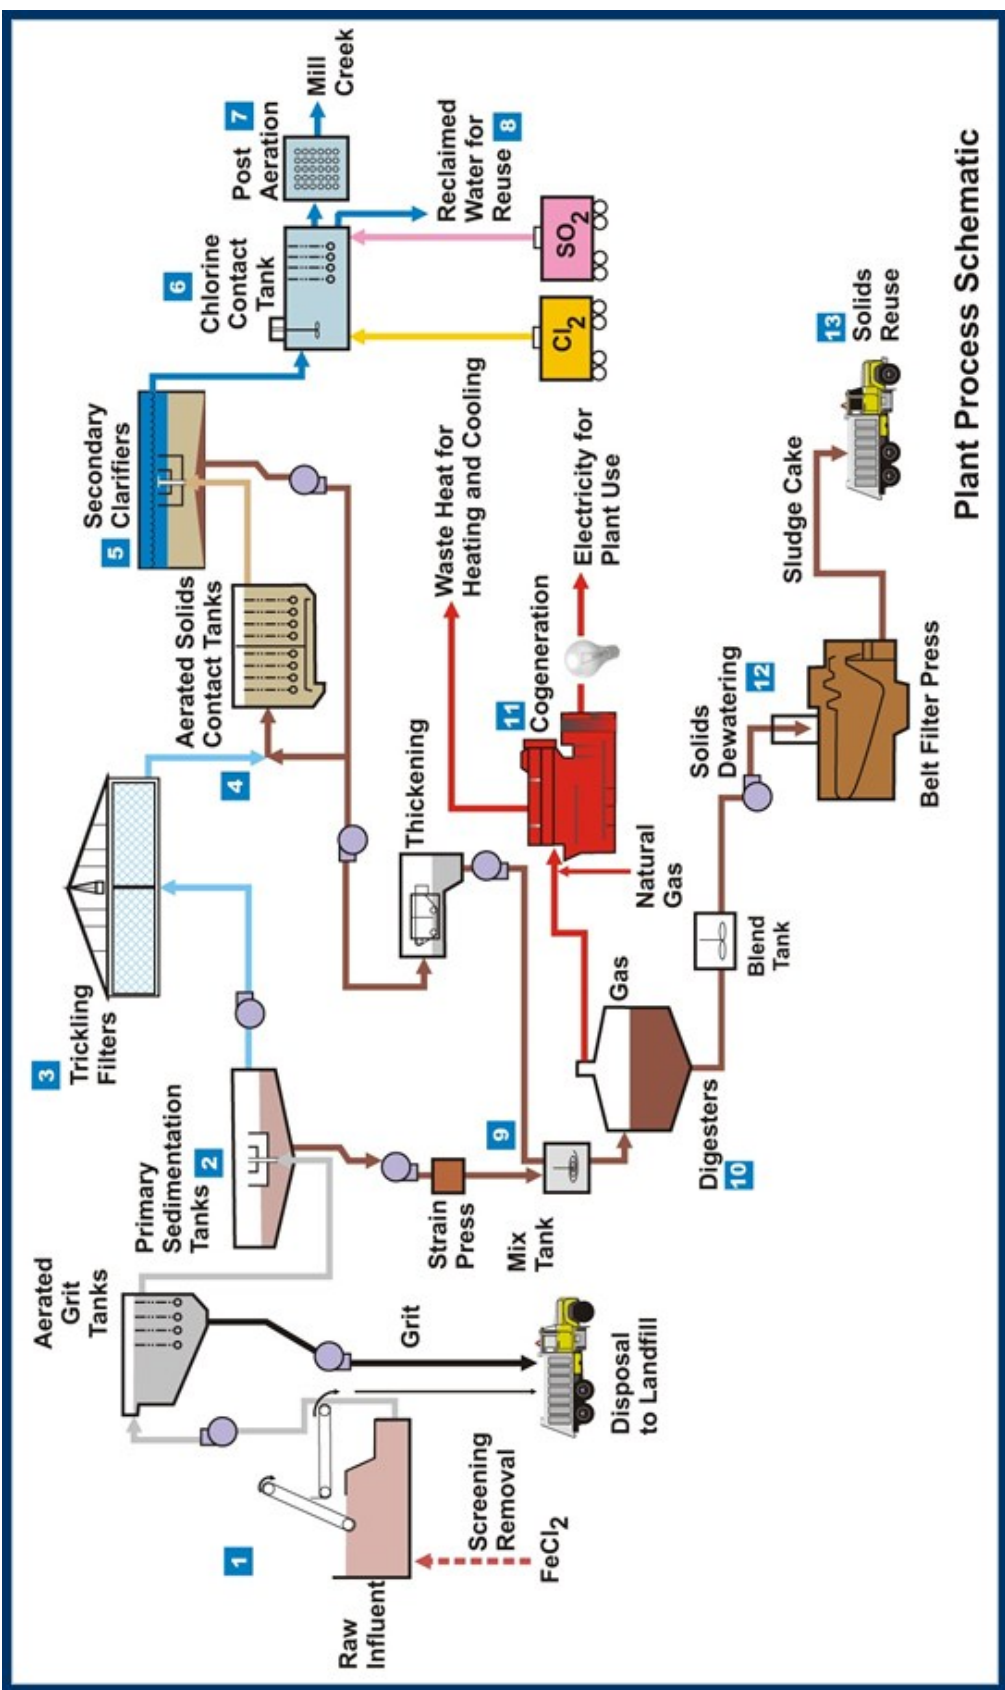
Plant Process Schematic

1
Raw Influent
Screening Removal
$FeCl_2$
Aerated Grit Tanks
Grit
Disposal to Landfill
2
Primary Sedimentation Tanks
Strain Press
Mix Tank
3
Trickling Filters
4
Aerated Solids Contact Tanks
5
Secondary Clarifiers
Thickening
9
Gas
10
Digesters
Blend Tank
Natural Gas
11
Cogeneration
Waste Heat for Heating and Cooling
Electricity for Plant Use
12
Solids Dewatering
Belt Filter Press
Sludge Cake
13
Solids Reuse
6
Chlorine Contact Tank
$Cl_2$
$SO_2$
7
Post Aeration
Mill Creek
8
Reclaimed Water for Reuse